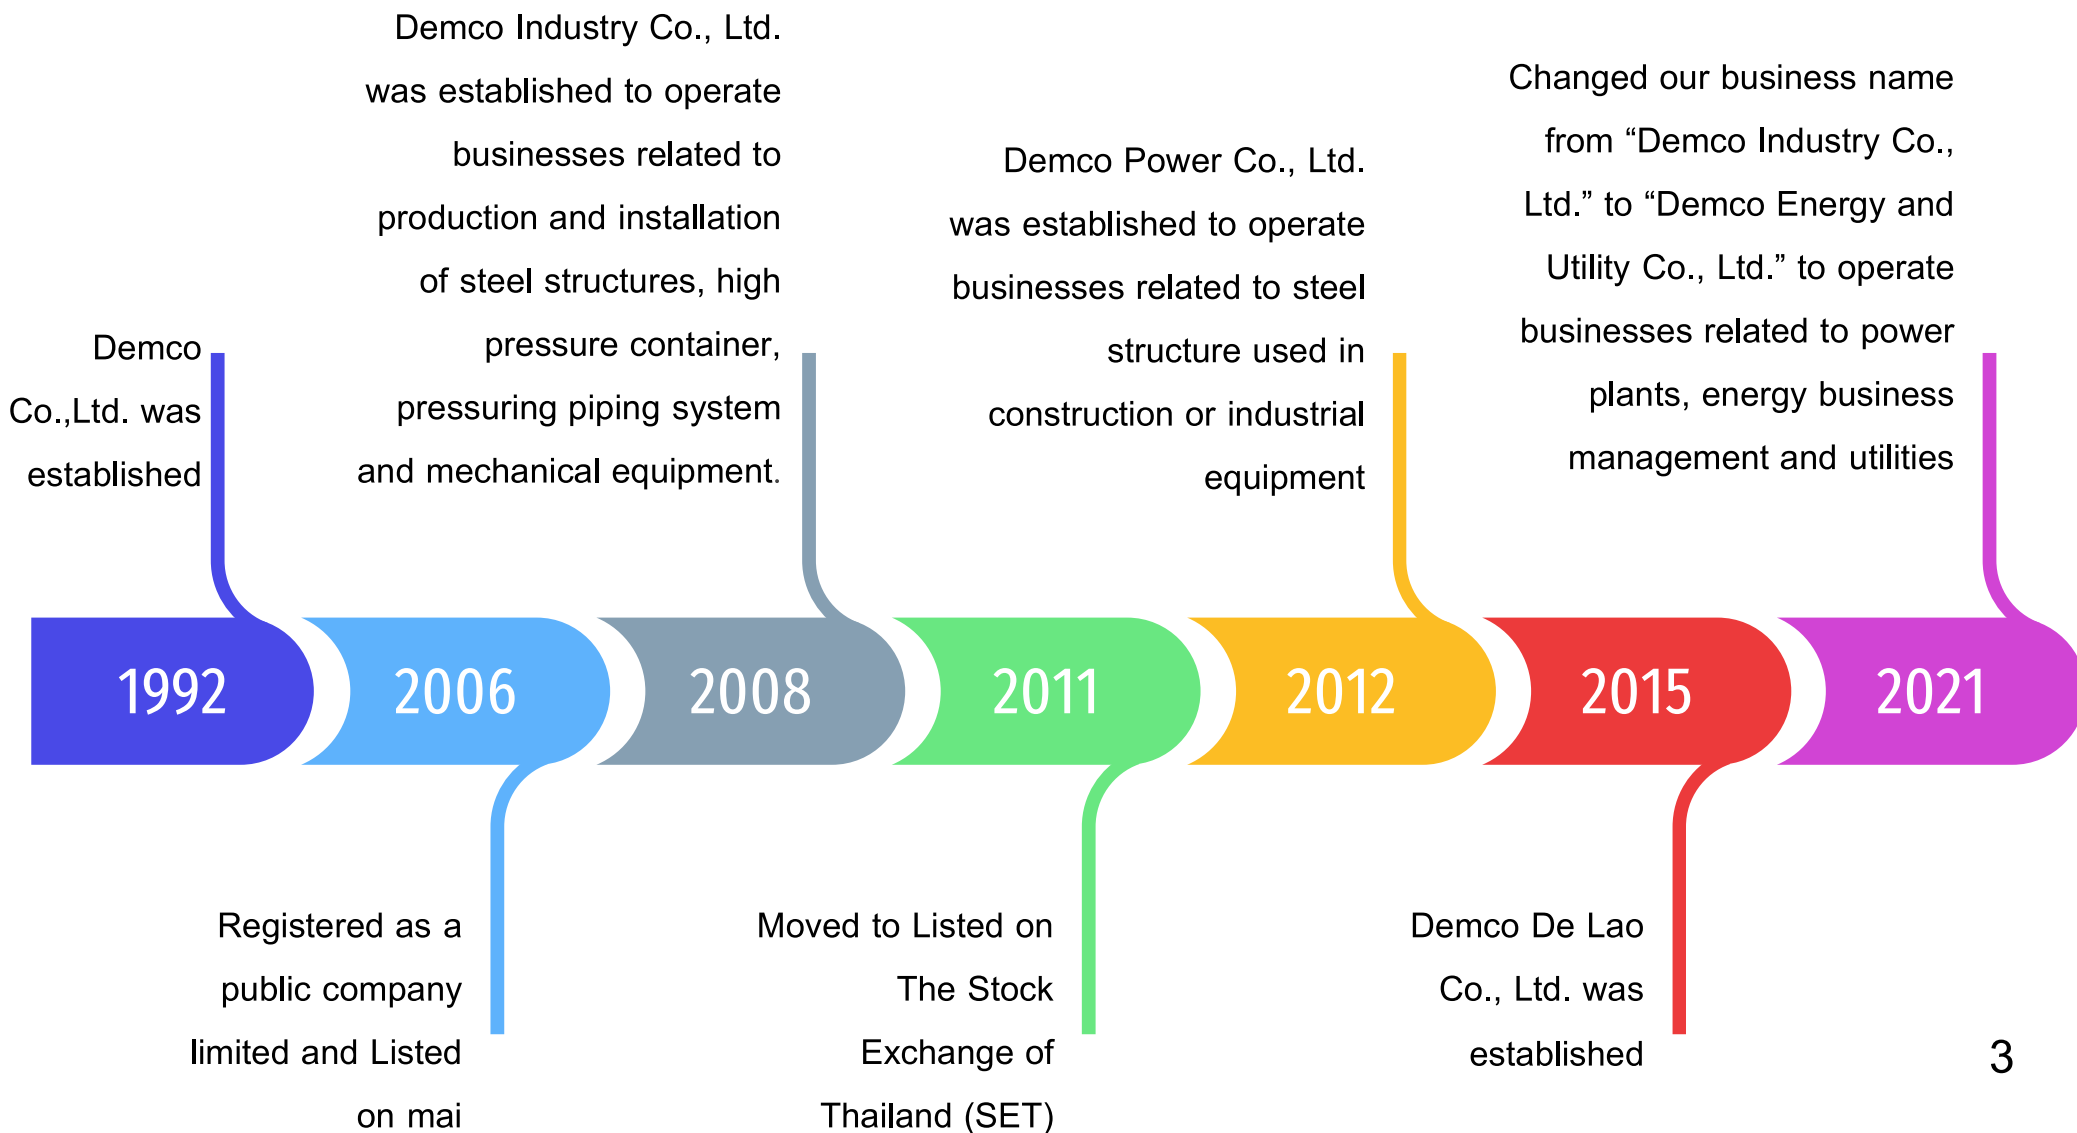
Demco Co.,Ltd. was established

Demco Industry Co., Ltd. was established to operate businesses related to production and installation of steel structures, high pressure container, pressuring piping system and mechanical equipment.

Demco Power Co., Ltd. was established to operate businesses related to steel structure used in construction or industrial equipment

Changed our business name from “Demco Industry Co., Ltd.” to “Demco Energy and Utility Co., Ltd.” to operate businesses related to power plants, energy business management and utilities

1992

2006

2008

2011

2012

2015

2021

Registered as a public company limited and Listed on mai

Moved to Listed on The Stock Exchange of Thailand (SET)

Demco De Lao Co., Ltd. was established

3